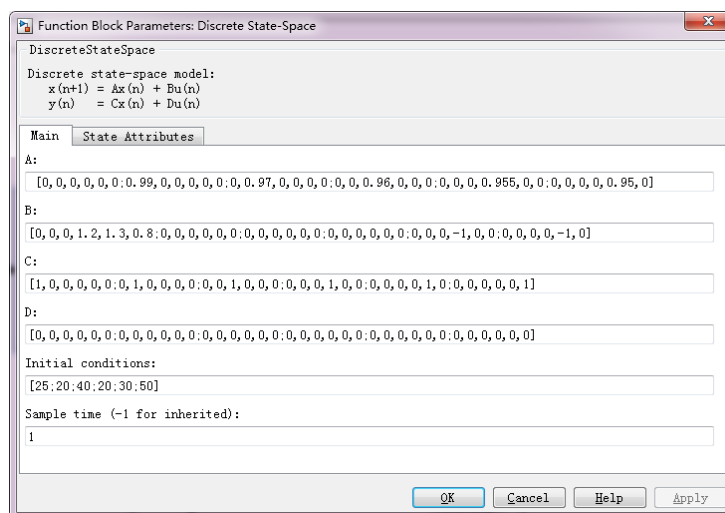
Function Block Parameters: Discrete State-Space

DiscreteStateSpace

Discrete state-space model:
x(n+1) = Ax(n) + Bu(n)
y(n) = Cx(n) + Du(n)

Main | State Attributes

A:

[0,0,0,0,0,0;0.99,0,0,0,0,0;0,0.97,0,0,0,0;0,0,0.96,0,0,0;0,0,0,0.955,0,0;0,0,0,0,0.95,0]

B:

[0,0,0,1.2,1.3,0.8;0,0,0,0,0,0;0,0,0,0,0,0;0,0,0,0,0,0;0,0,0,-1,0,0;0,0,0,0,-1,0]

C:

[1,0,0,0,0,0;0,1,0,0,0,0;0,0,1,0,0,0;0,0,0,1,0,0;0,0,0,0,1,0;0,0,0,0,0,1]

D:

[0,0,0,0,0,0;0,0,0,0,0,0;0,0,0,0,0,0;0,0,0,0,0,0;0,0,0,0,0,0;0,0,0,0,0,0]

Initial conditions:

[25;20;40;20;30;50]

Sample time (-1 for inherited):

1

OK | Cancel | Help | Apply